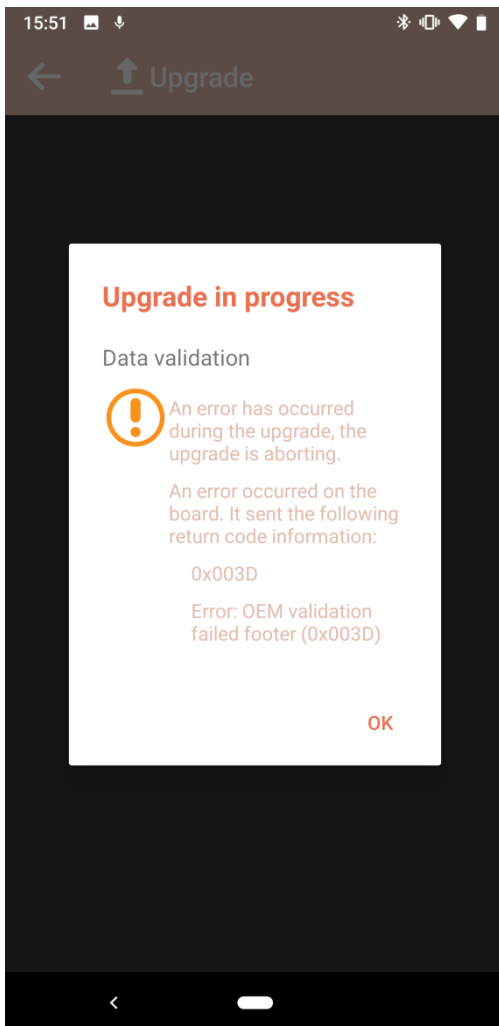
15:51

Upgrade

Upgrade in progress

Data validation

An error has occurred during the upgrade, the upgrade is aborting.

An error occurred on the board. It sent the following return code information:

0x003D

Error: OEM validation failed footer (0x003D)

OK